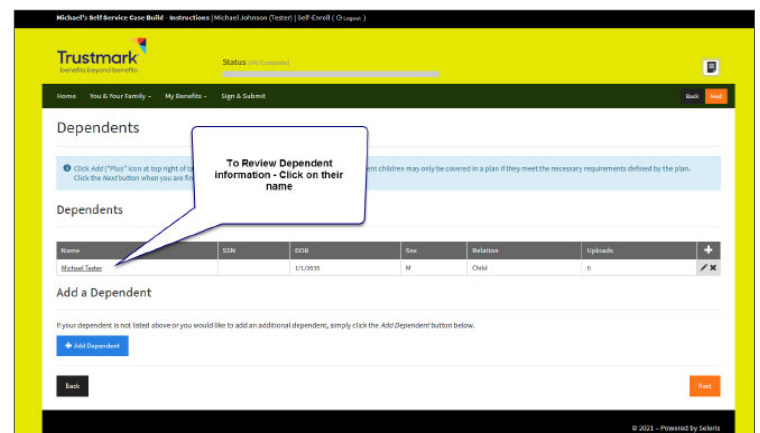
Michael's Self Service Case Build - Instructions | Michael Johnson (Tester) | Self-Enroll ( Logout )

Trustmark
benefits beyond benefits

Status (0% Complete)

Home You & Your Family My Benefits Sign & Submit

Back Next

Dependents

To Review Dependent information - Click on their name

Click Add ("Plus" icon at top right of t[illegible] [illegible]ent children may only be covered in a plan if they meet the necessary requirements defined by the plan. Click the Next button when you are fin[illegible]

Dependents

| Name | SSN | DOB | Sex | Relation | Uploads |
|---|---|---|---|---|---|
| Michael Tester | | 1/1/2015 | M | Child | 0 |

Add a Dependent

If your dependent is not listed above or you would like to add an additional dependent, simply click the Add Dependent button below.

Add Dependent

Back

Next

© 2021 - Powered by Selerix